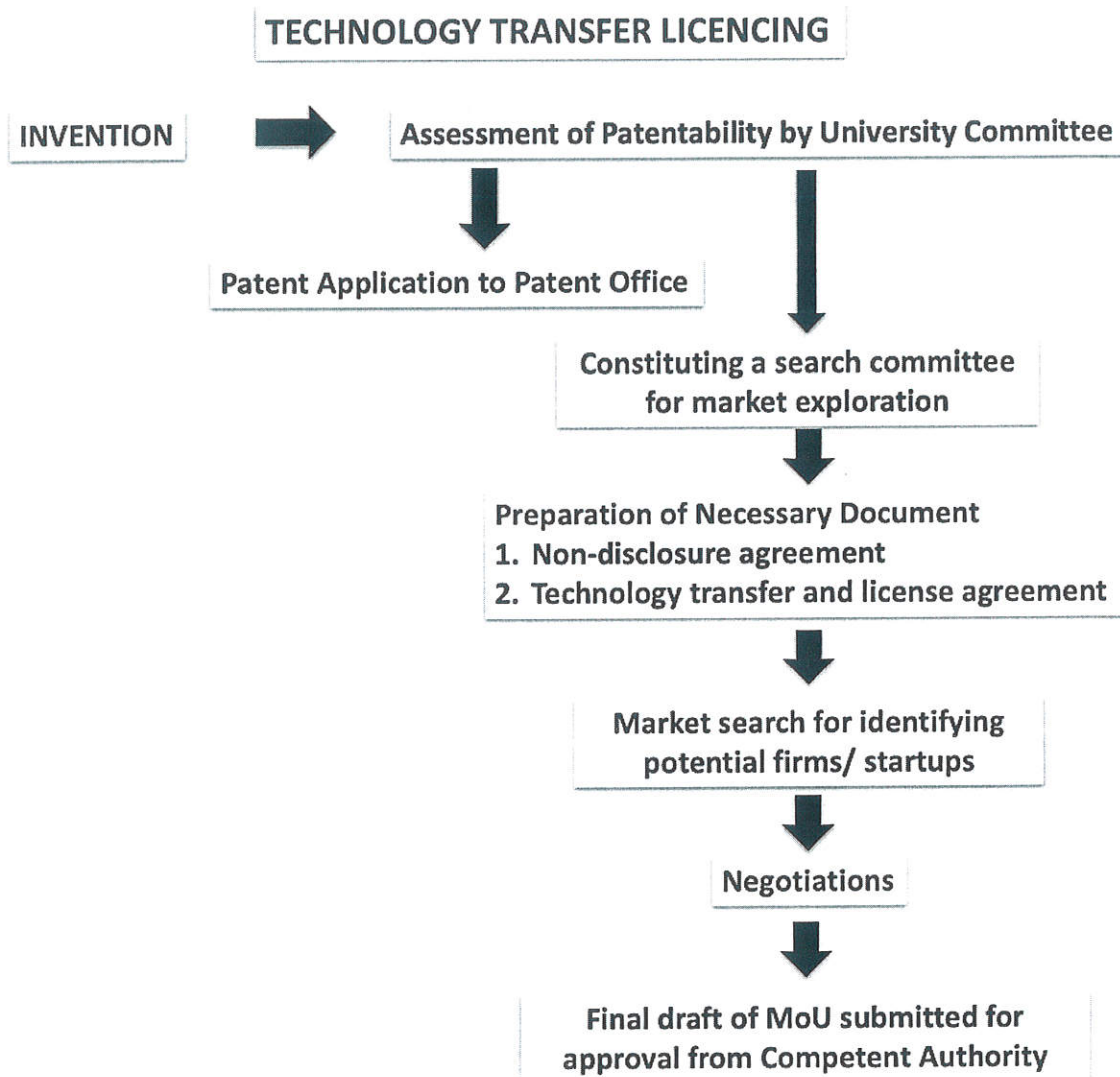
TECHNOLOGY TRANSFER LICENCING

INVENTION

Assessment of Patentability by University Committee

Patent Application to Patent Office

Constituting a search committee for market exploration

Preparation of Necessary Document
1. Non-disclosure agreement
2. Technology transfer and license agreement

Market search for identifying potential firms/ startups

Negotiations

Final draft of MoU submitted for approval from Competent Authority